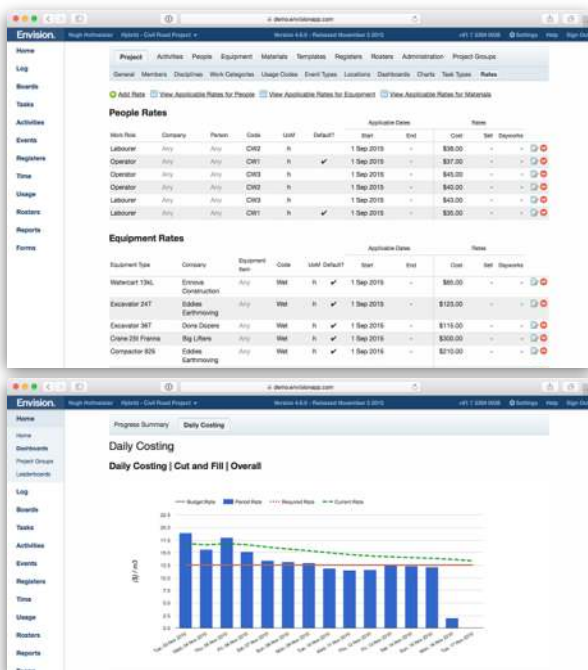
demo.envisionapp.com

Envision.

Hugh Hofmeister | Hybrid - Civil Road Project

Version 4.6.0 - Released November 3 2015

Settings Help Sign Out

Home

Log

Boards

Tasks

Activities

Events

Registers

Time

Usage

Rosters

Reports

Forms

Project | Activities | People | Equipment | Materials | Templates | Registers | Rosters | Administration | Project Groups

General | Members | Disciplines | Work Categories | Usage Codes | Event Types | Locations | Dashboards | Charts | Task Types | Rates

Add Rate | View Applicable Rates for People | View Applicable Rates for Equipment | View Applicable Rates for Materials

People Rates

| Work Role | Company | Person | Code | UoM | Default? | Start | End | Cost | Sell | Dayworks |
|---|---|---|---|---|---|---|---|---|---|---|
| Labourer | Any | Any | CW2 | h | | 1 Sep 2015 | - | $38.00 | - | - |
| Operator | Any | Any | CW1 | h | ✔ | 1 Sep 2015 | - | $37.00 | - | - |
| Operator | Any | Any | CW3 | h | | 1 Sep 2015 | - | $45.00 | - | - |
| Operator | Any | Any | CW2 | h | | 1 Sep 2015 | - | $40.00 | - | - |
| Labourer | Any | Any | CW3 | h | | 1 Sep 2015 | - | $43.00 | - | - |
| Labourer | Any | Any | CW1 | h | ✔ | 1 Sep 2015 | - | $35.00 | - | - |

Equipment Rates

| Equipment Type | Company | Equipment Item | Code | UoM | Default? | Start | End | Cost | Sell | Dayworks |
|---|---|---|---|---|---|---|---|---|---|---|
| Watercart 13kL | Ennova Construction | Any | Wet | h | ✔ | 1 Sep 2015 | - | $85.00 | - | - |
| Excavator 24T | Eddies Earthmoving | Any | Wet | h | ✔ | 1 Sep 2015 | - | $120.00 | - | - |
| Excavator 36T | Dons Dozers | Any | Wet | h | ✔ | 1 Sep 2015 | - | $115.00 | - | - |
| Crane 25t Franna | Big Lifters | Any | Wet | h | ✔ | 1 Sep 2015 | - | $300.00 | - | - |
| Compactor 825 | Eddies Earthmoving | Any | Wet | h | ✔ | 1 Sep 2015 | - | $210.00 | - | - |

demo.envisionapp.com

Envision.

Hugh Hofmeister | Hybrid - Civil Road Project

Version 4.6.0 - Released November 3 2015

Settings Help Sign Out

Home

Home

Dashboards

Project Groups

Leaderboards

Log

Boards

Tasks

Activities

Events

Registers

Time

Usage

Rosters

Reports

Progress Summary | Daily Costing

Daily Costing

Daily Costing | Cut and Fill | Overall

Budget Rate | Period Rate | Required Rate | Current Rate

($) / m3

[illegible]